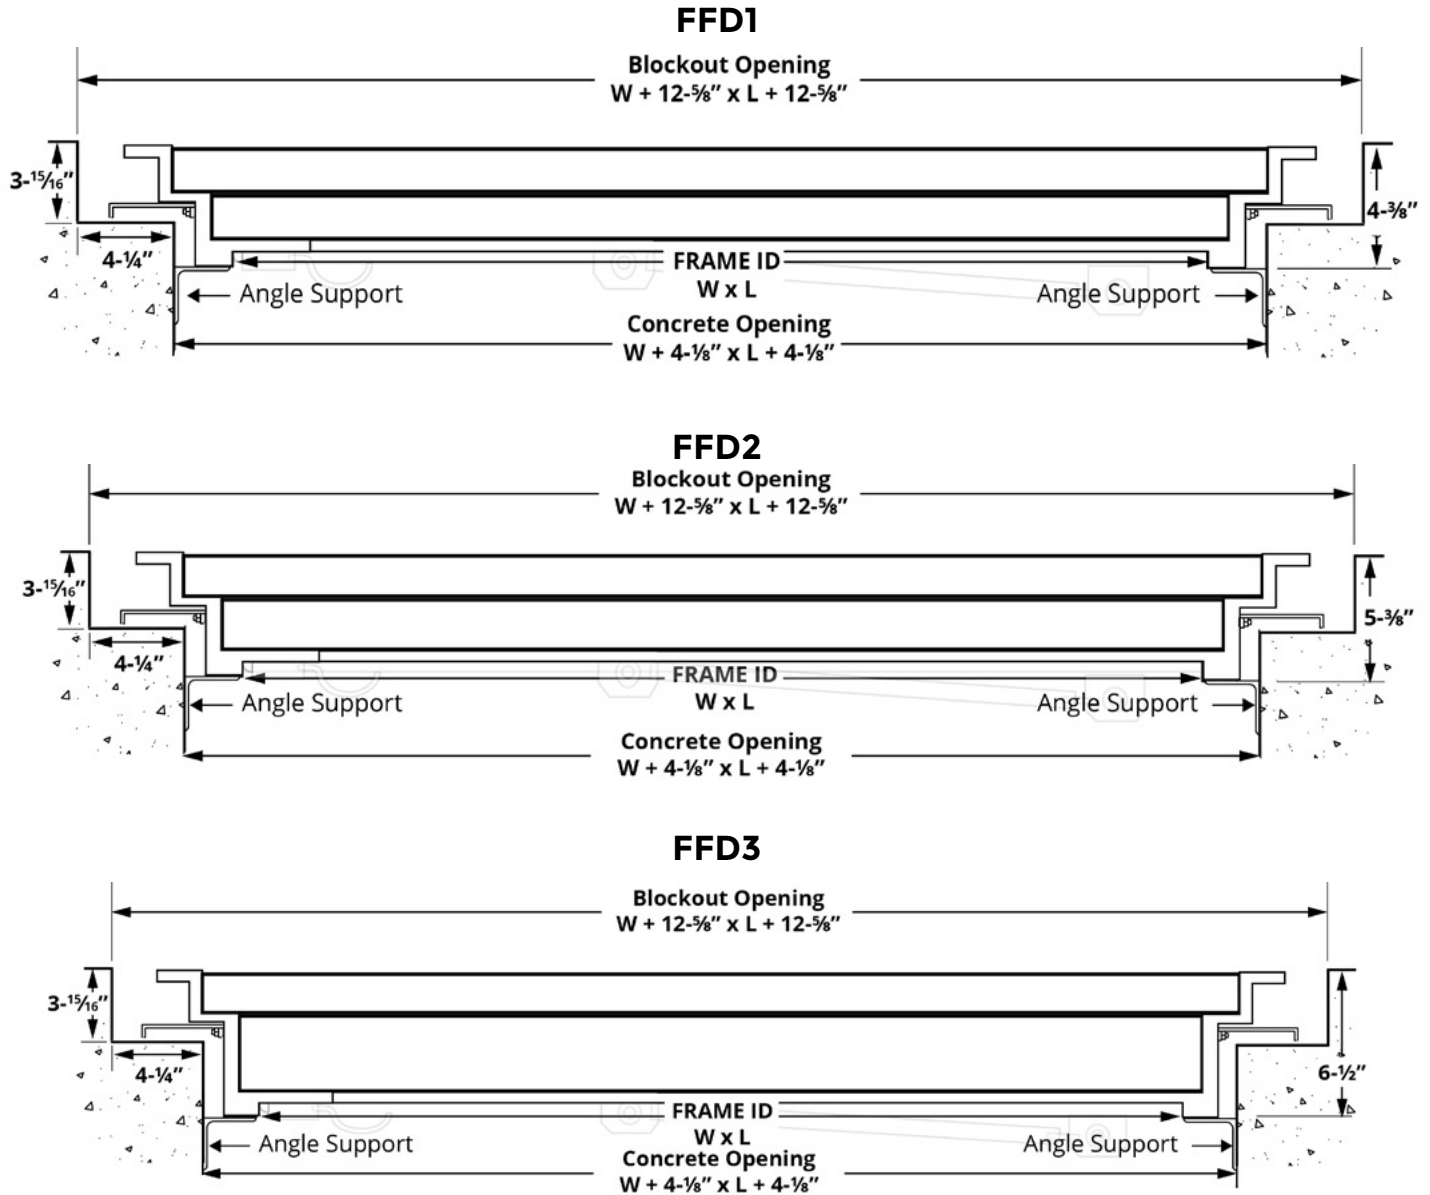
FFD1

Blockout Opening
W + 12-⅝" x L + 12-⅝"

3-$\frac{15}{16}$"

4-⅜"

4-¼"

FRAME ID
W x L

Angle Support

Angle Support

Concrete Opening
W + 4-⅛" x L + 4-⅛"

FFD2

Blockout Opening
W + 12-⅝" x L + 12-⅝"

3-$\frac{15}{16}$"

5-⅜"

4-¼"

FRAME ID
W x L

Angle Support

Angle Support

Concrete Opening
W + 4-⅛" x L + 4-⅛"

FFD3

Blockout Opening
W + 12-⅝" x L + 12-⅝"

3-$\frac{15}{16}$"

4-¼"

6-½"

FRAME ID
W x L

Angle Support

Angle Support

Concrete Opening
W + 4-⅛" x L + 4-⅛"